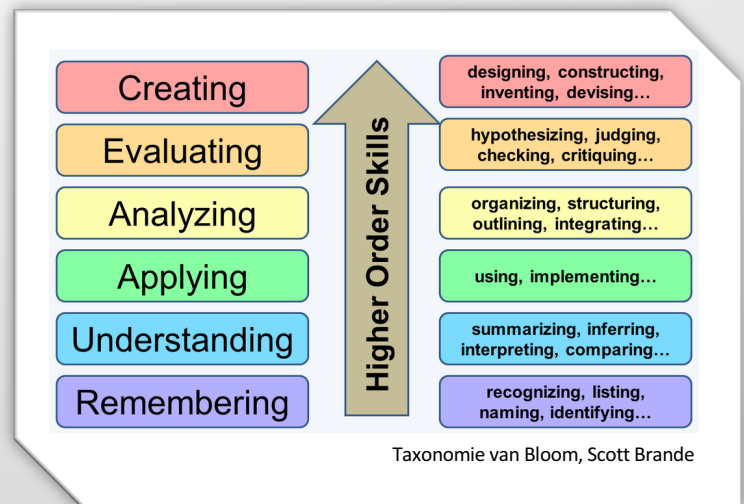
Creating

Evaluating

Analyzing

Applying

Understanding

Remembering

Higher Order Skills

designing, constructing, inventing, devising…

hypothesizing, judging, checking, critiquing…

organizing, structuring, outlining, integrating…

using, implementing…

summarizing, inferring, interpreting, comparing…

recognizing, listing, naming, identifying…

Taxonomie van Bloom, Scott Brande